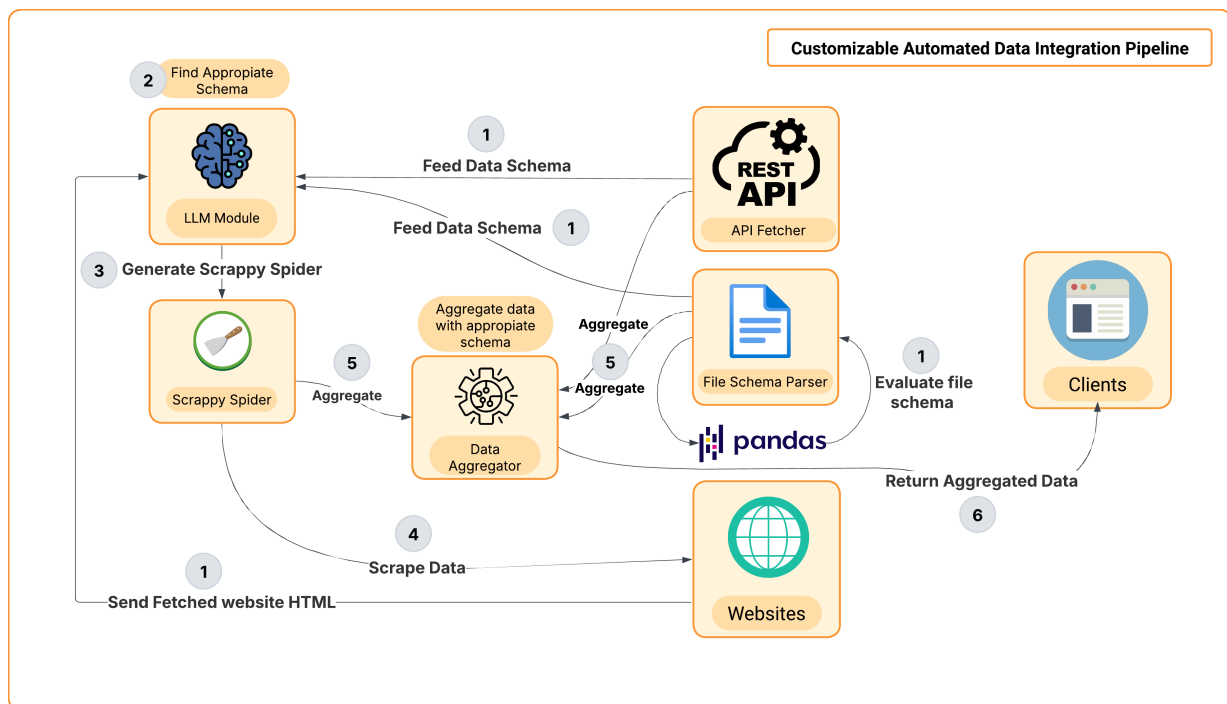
Customizable Automated Data Integration Pipeline

2 Find Appropiate Schema

LLM Module

1 Feed Data Schema

REST API

API Fetcher

Feed Data Schema 1

3 Generate Scrappy Spider

Scrappy Spider

5 Aggregate

Aggregate data with appropiate schema

Data Aggregator

Aggregate

5 Aggregate

File Schema Parser

1 Evaluate file schema

pandas

Clients

Return Aggregated Data

6

4 Scrape Data

1 Send Fetched website HTML

Websites